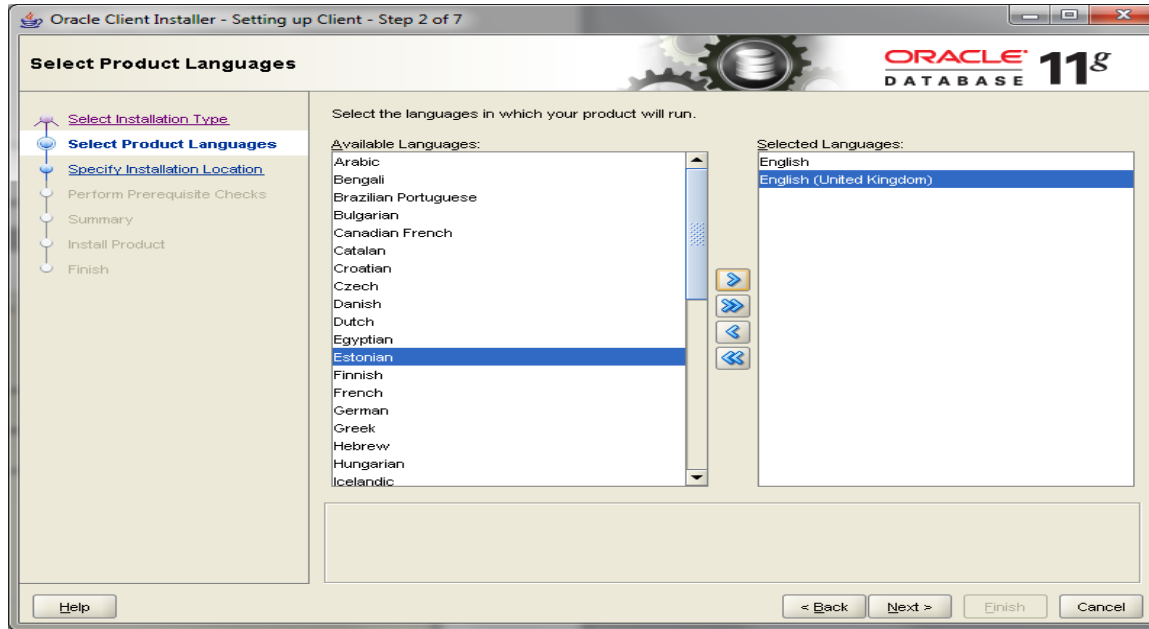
Oracle Client Installer - Setting up Client - Step 2 of 7

Select Product Languages

ORACLE DATABASE $11^g$

Select Installation Type
Select Product Languages
Specify Installation Location
Perform Prerequisite Checks
Summary
Install Product
Finish

Select the languages in which your product will run.

Available Languages:
Arabic
Bengali
Brazilian Portuguese
Bulgarian
Canadian French
Catalan
Croatian
Czech
Danish
Dutch
Egyptian
Estonian
Finnish
French
German
Greek
Hebrew
Hungarian
Icelandic

Selected Languages:
English
English (United Kingdom)

Help

< Back
Next >
Finish
Cancel